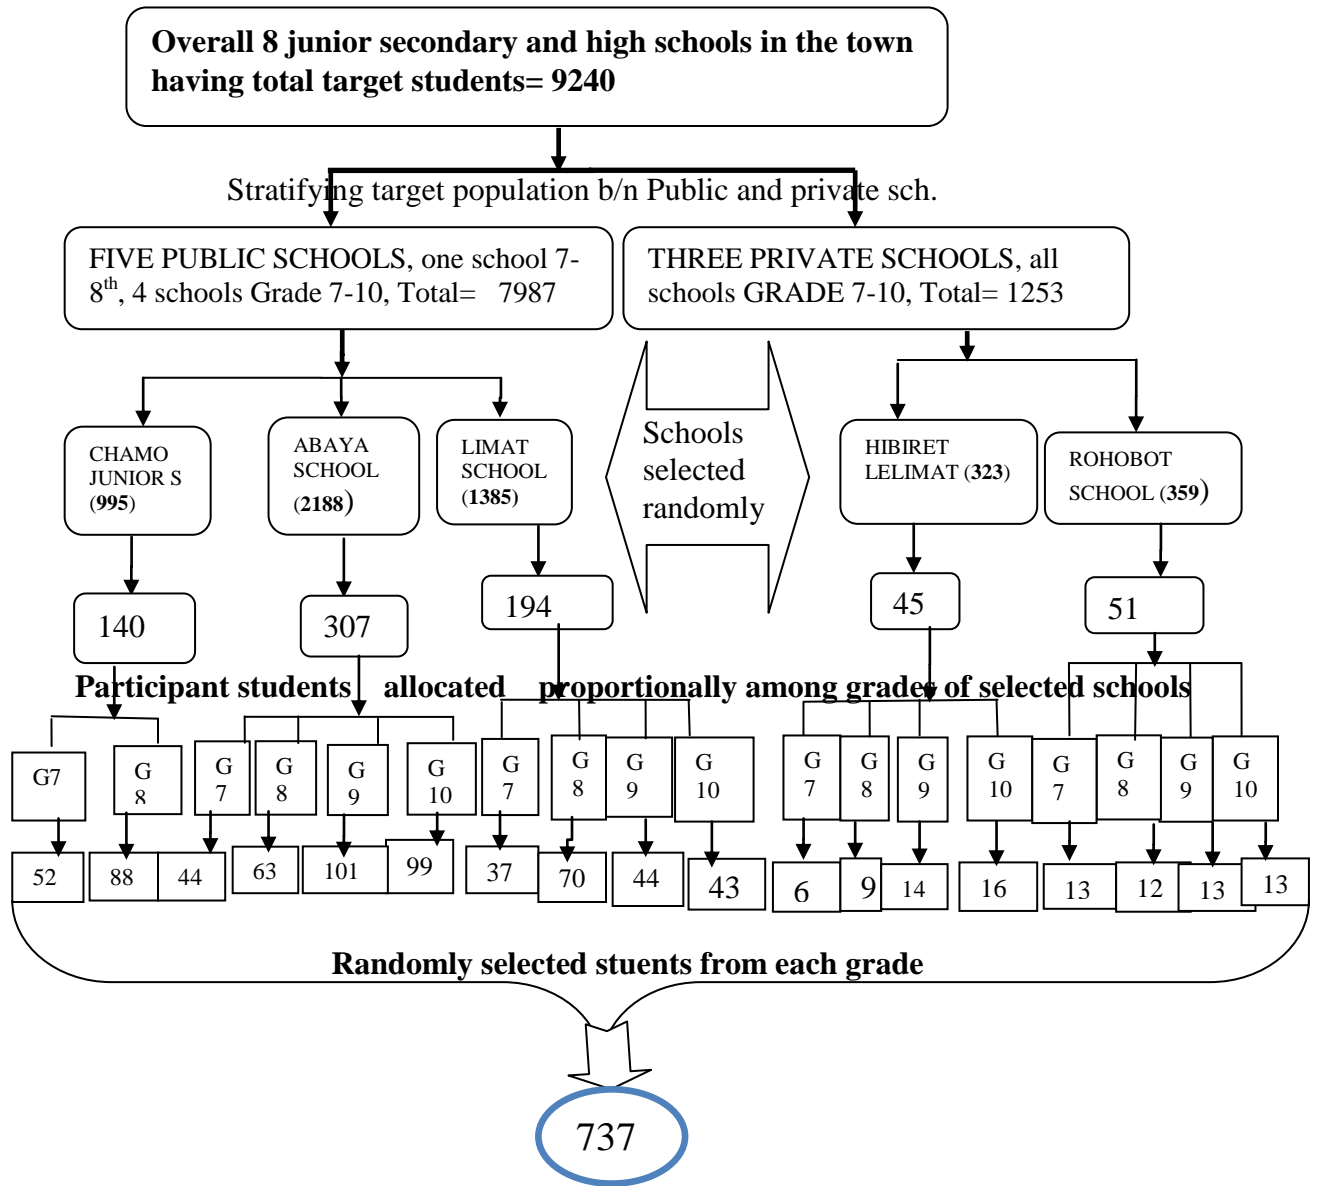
Overall 8 junior secondary and high schools in the town having total target students= 9240

Stratifying target population b/n Public and private sch.

FIVE PUBLIC SCHOOLS, one school 7-8$^{th}$, 4 schools Grade 7-10, Total= 7987

THREE PRIVATE SCHOOLS, all schools GRADE 7-10, Total= 1253

Schools selected randomly

CHAMO JUNIOR S (995)

ABAYA SCHOOL (2188)

LIMAT SCHOOL (1385)

HIBIRET LELIMAT (323)

ROHOBOT SCHOOL (359)

140

307

194

45

51

Participant students allocated proportionally among grades of selected schools

G7 | G 8 | G 7 | G 8 | G 9 | G 10 | G 7 | G 8 | G 9 | G 10 | G 7 | G 8 | G 9 | G 10 | G 7 | G 8 | G 9 | G 10

52 | 88 | 44 | 63 | 101 | 99 | 37 | 70 | 44 | 43 | 6 | 9 | 14 | 16 | 13 | 12 | 13 | 13

Randomly selected stuents from each grade

737